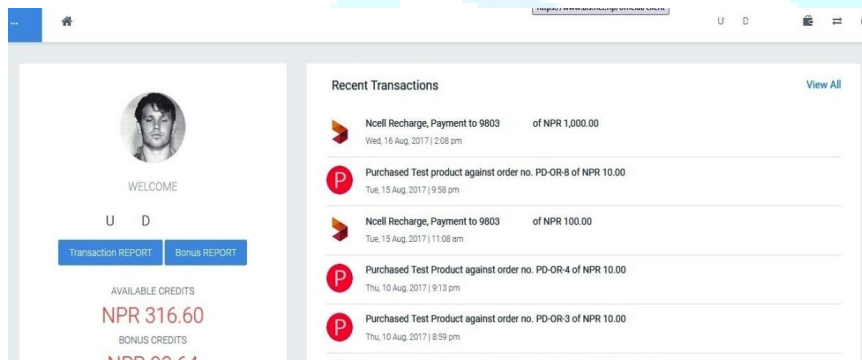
...

https://www.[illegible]

U D

WELCOME

U D

Transaction REPORT
Bonus REPORT

AVAILABLE CREDITS

NPR 316.60

BONUS CREDITS

NPR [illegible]

Recent Transactions

View All

Ncell Recharge, Payment to 9803 of NPR 1,000.00
Wed, 16 Aug, 2017 | 2:08 pm

P
Purchased Test product against order no. PD-OR-8 of NPR 10.00
Tue, 15 Aug, 2017 | 9:58 pm

Ncell Recharge, Payment to 9803 of NPR 100.00
Tue, 15 Aug, 2017 | 11:08 am

P
Purchased Test Product against order no. PD-OR-4 of NPR 10.00
Thu, 10 Aug, 2017 | 9:13 pm

P
Purchased Test Product against order no. PD-OR-3 of NPR 10.00
Thu, 10 Aug, 2017 | 8:59 pm